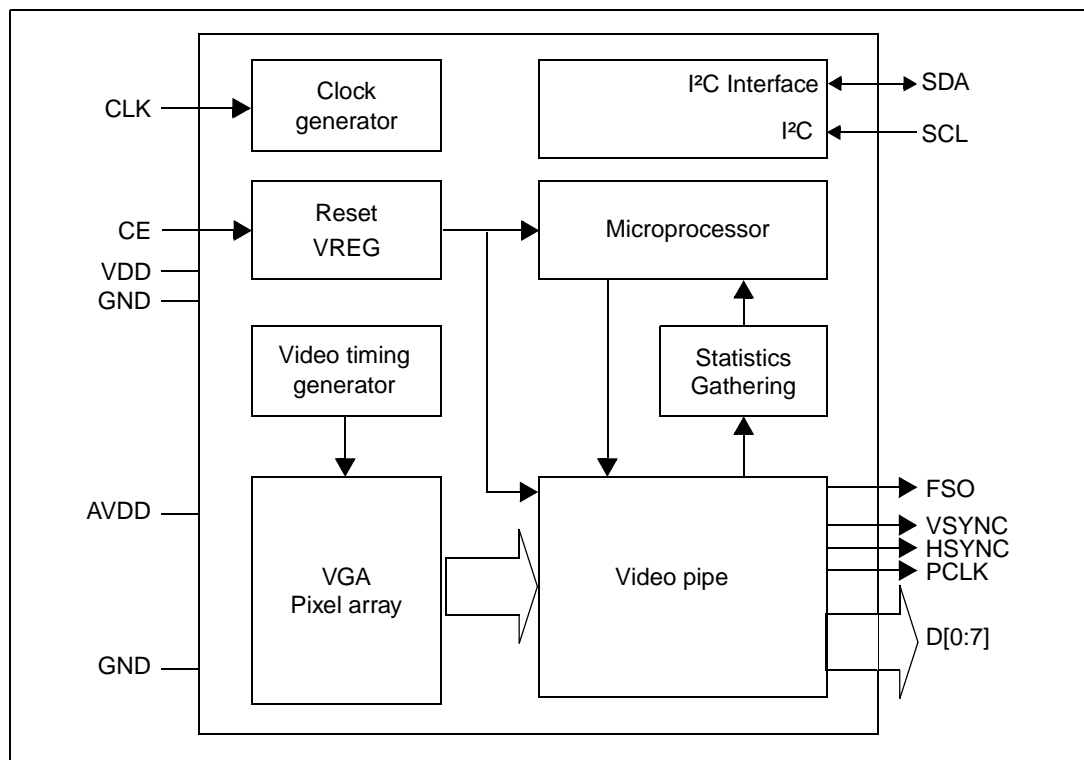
CLK

Clock generator

I²C Interface

SDA

I²C

SCL

CE

Reset VREG

Microprocessor

VDD

GND

Video timing generator

Statistics Gathering

AVDD

VGA Pixel array

Video pipe

FSO

VSYNC

HSYNC

PCLK

D[0:7]

GND